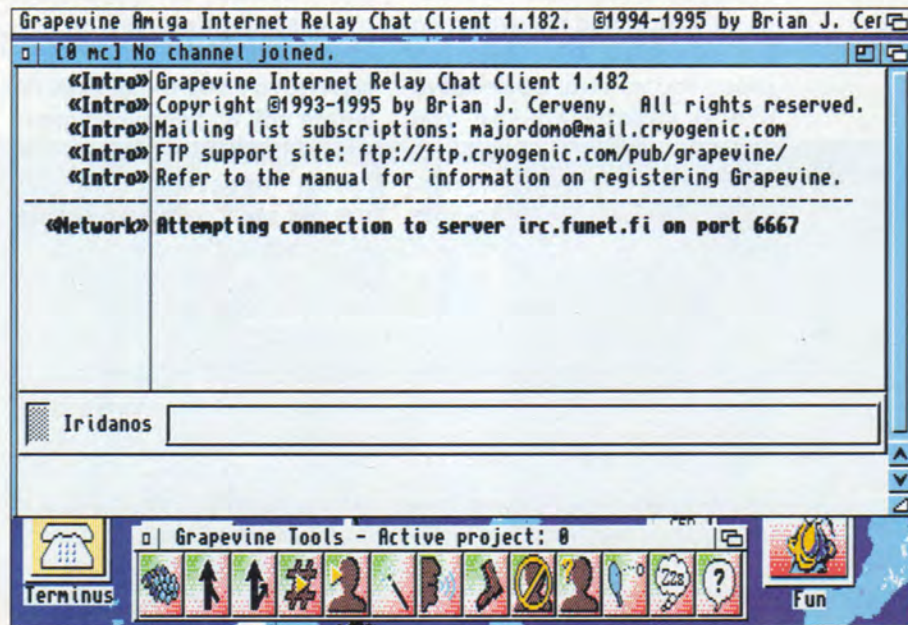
Grapevine Amiga Internet Relay Chat Client 1.182. ©1994-1995 by Brian J. Cer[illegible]

[0 mc] No channel joined.

«Intro» Grapevine Internet Relay Chat Client 1.182
«Intro» Copyright ©1993-1995 by Brian J. Cerveny. All rights reserved.
«Intro» Mailing list subscriptions: majordomo@mail.cryogenic.com
«Intro» FTP support site: ftp://ftp.cryogenic.com/pub/grapevine/
«Intro» Refer to the manual for information on registering Grapevine.

«Network» Attempting connection to server irc.funet.fi on port 6667

Iridanos

Grapevine Tools - Active project: 0

Terminus

Fun